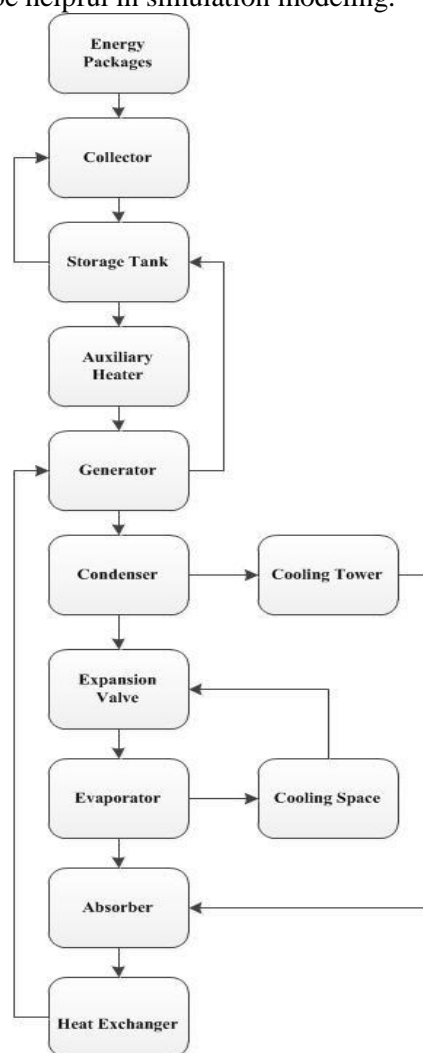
be helpful in simulation modeling.

Energy Packages

Collector

Storage Tank

Auxiliary Heater

Generator

Condenser

Cooling Tower

Expansion Valve

Evaporator

Cooling Space

Absorber

Heat Exchanger